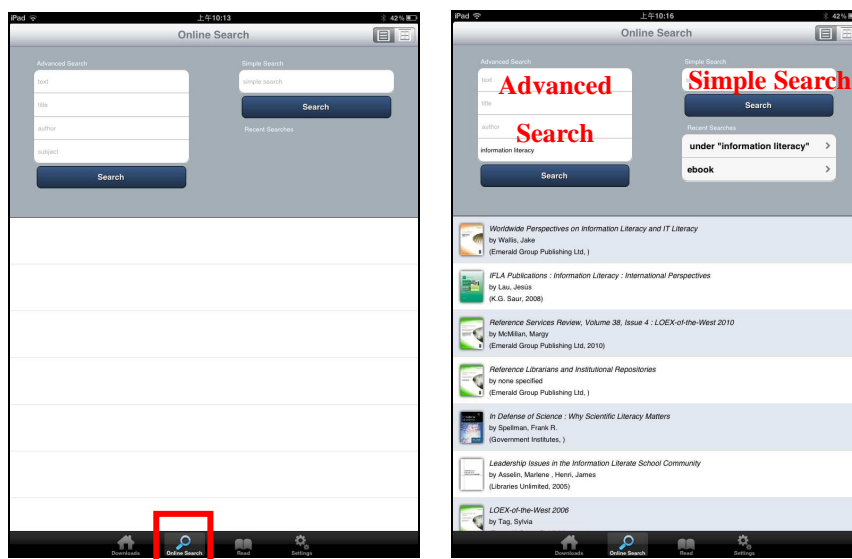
iPad 上午10:13 42%

Online Search

Advanced Search

text

title

author

subject

Search

Simple Search

simple search

Search

Recent Searches

Downloads Online Search Read Settings

iPad 上午10:16 42%

Online Search

Advanced Search

text

title

author

information literacy

Advanced

Search

Search

Simple Search

Simple Search

Search

Recent Searches

under "information literacy"

ebook

Worldwide Perspectives on Information Literacy and IT Literacy
by Wallis, Jake
(Emerald Group Publishing Ltd, )

IFLA Publications : Information Literacy : International Perspectives
by Lau, Jesús
(K.G. Saur, 2008)

Reference Services Review, Volume 38, Issue 4 : LOEX-of-the-West 2010
by McMillan, Margy
(Emerald Group Publishing Ltd, 2010)

Reference Librarians and Institutional Repositories
by none specified
(Emerald Group Publishing Ltd, )

In Defense of Science : Why Scientific Literacy Matters
by Spellman, Frank R.
(Government Institutes, )

Leadership Issues in the Information Literate School Community
by Asselin, Marlene , Henri, James
(Libraries Unlimited, 2005)

LOEX-of-the-West 2006
by Tag, Sylvia

Downloads Online Search Read Settings